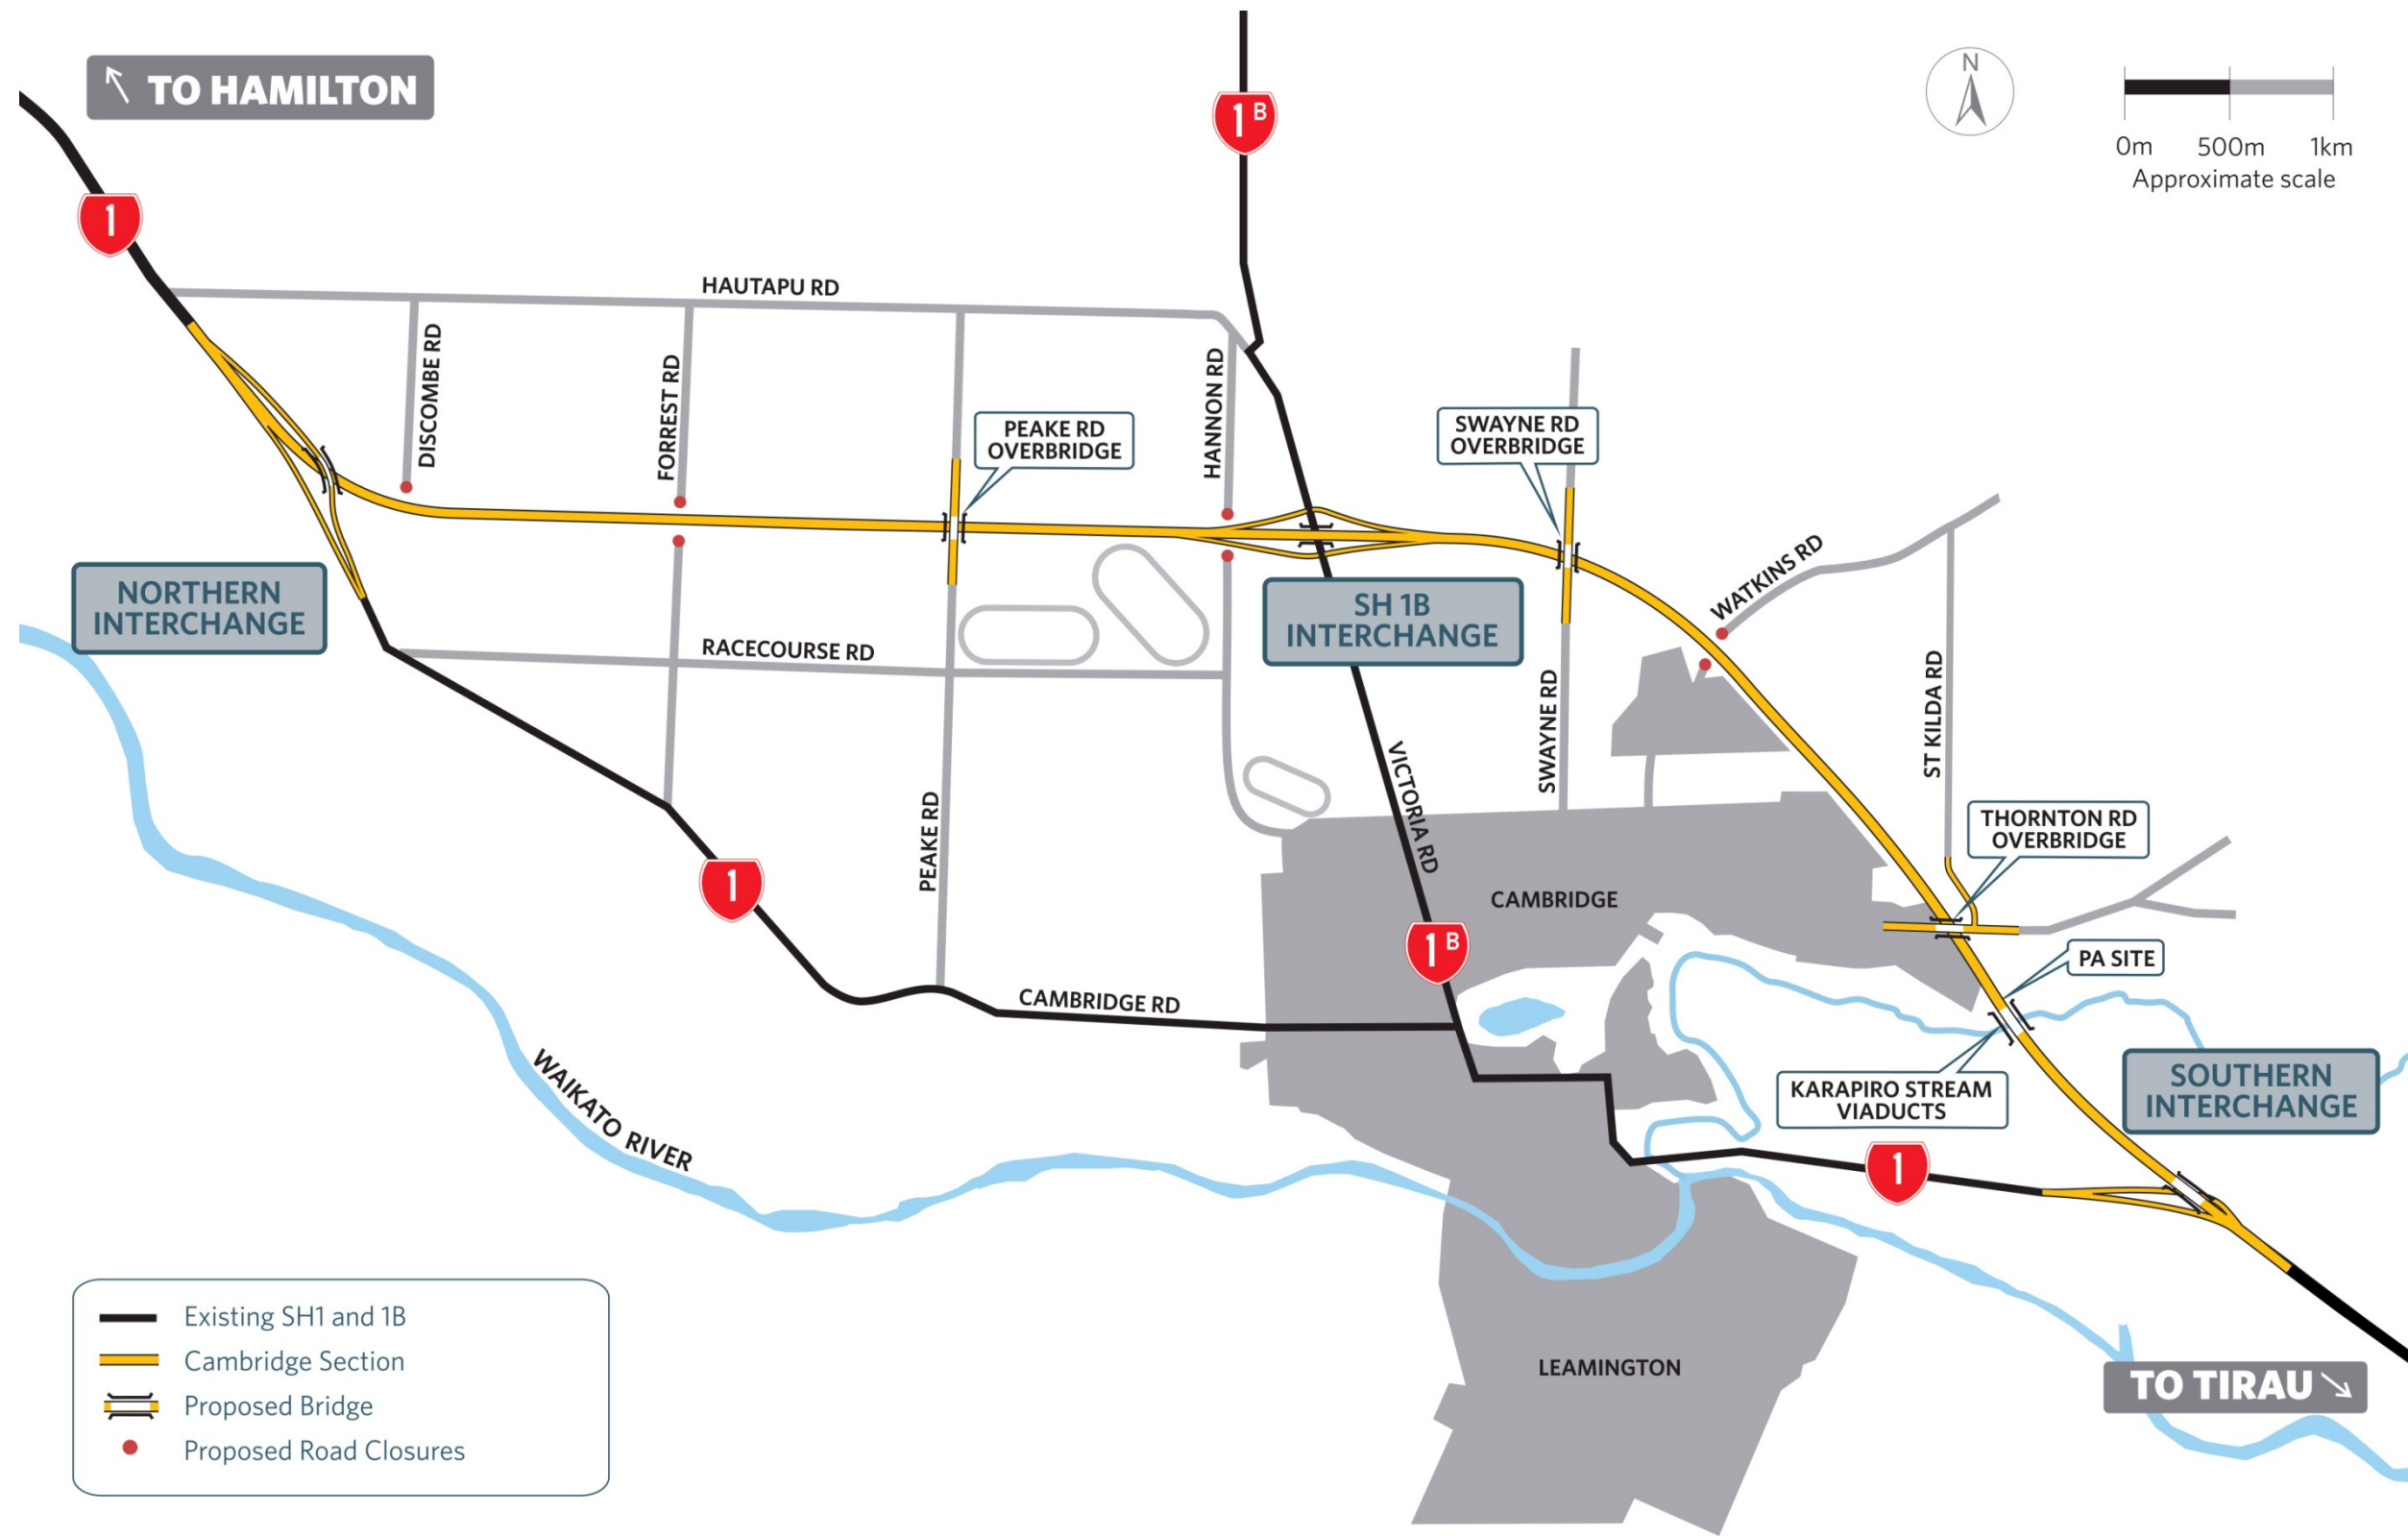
↖ TO HAMILTON

1B

N

0m 500m 1km
Approximate scale

1

HAUTAPU RD

DISCOMBE RD

FORREST RD

PEAKE RD OVERBRIDGE

HANNON RD

SWAYNE RD OVERBRIDGE

WATKINS RD

NORTHERN INTERCHANGE

RACECOURSE RD

SH 1B INTERCHANGE

SWAYNE RD

ST KILDA RD

VICTORIA RD

PEAKE RD

THORNTON RD OVERBRIDGE

1

CAMBRIDGE

1B

PA SITE

CAMBRIDGE RD

KARAPIRO STREAM VIADUCTS

SOUTHERN INTERCHANGE

WAIKATO RIVER

1

LEAMINGTON

TO TIRAU ↘

Existing SH1 and 1B
Cambridge Section
Proposed Bridge
Proposed Road Closures